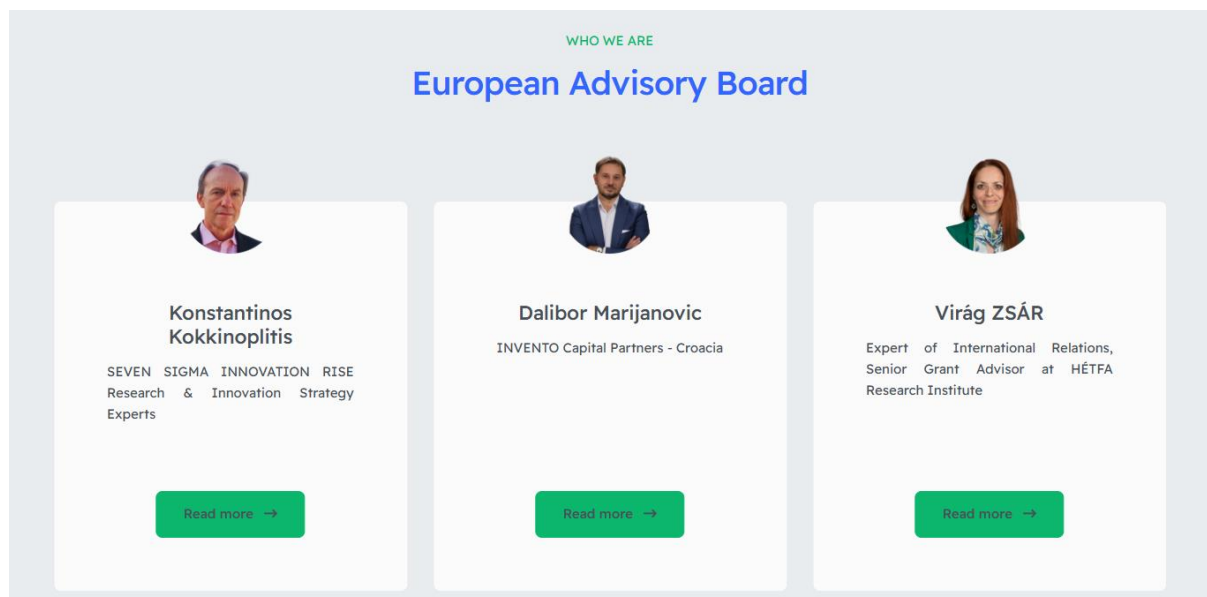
WHO WE ARE

European Advisory Board

Konstantinos Kokkinoplitis

SEVEN SIGMA INNOVATION RISE Research & Innovation Strategy Experts

Read more →

Dalibor Marijanovic

INVENTO Capital Partners - Croacia

Read more →

Virág ZSÁR

Expert of International Relations, Senior Grant Advisor at HÉTFA Research Institute

Read more →